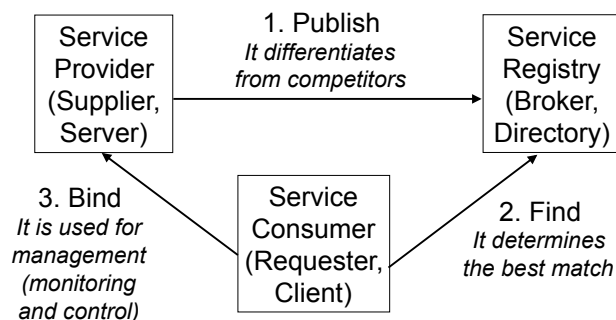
Service Provider (Supplier, Server)

1. Publish
*It differentiates from competitors*

Service Registry (Broker, Directory)

3. Bind
*It is used for management (monitoring and control)*

Service Consumer (Requester, Client)

2. Find
*It determines the best match*